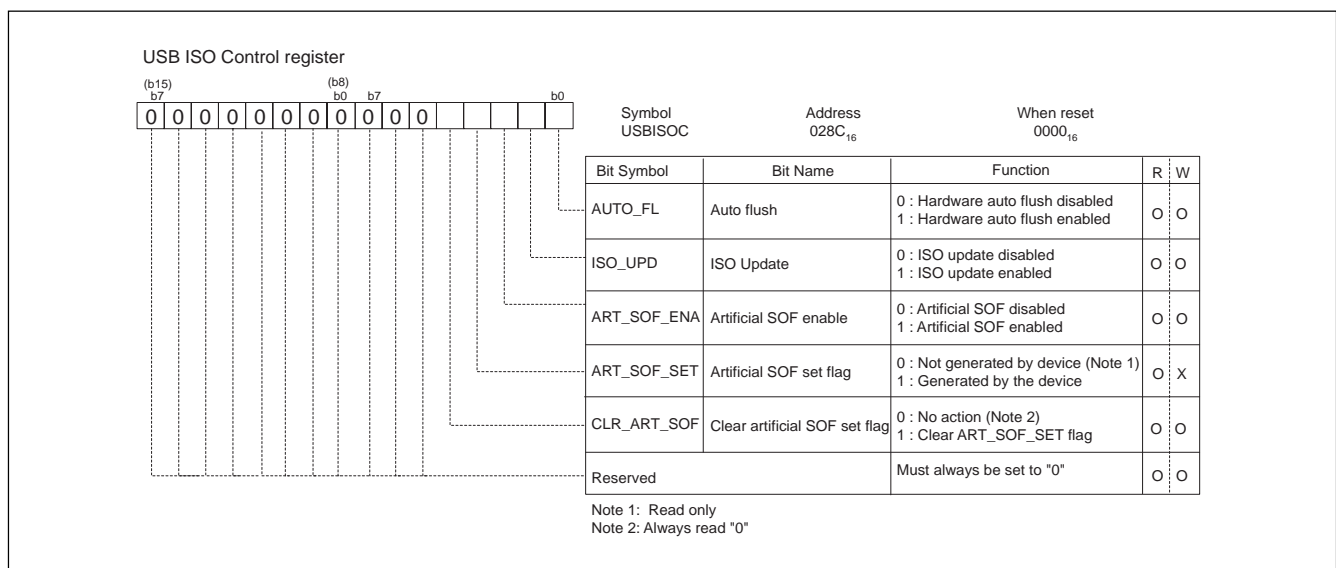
USB ISO Control register

(b15) b7 (b8) b0 b7 b0

0 0 0 0 0 0 0 0 0 0 0

Symbol USBISOC

Address $028C_{16}$

When reset $0000_{16}$

| Bit Symbol | Bit Name | Function | R | W |
|---|---|---|---|---|
| AUTO_FL | Auto flush | 0 : Hardware auto flush disabled<br>1 : Hardware auto flush enabled | O | O |
| ISO_UPD | ISO Update | 0 : ISO update disabled<br>1 : ISO update enabled | O | O |
| ART_SOF_ENA | Artificial SOF enable | 0 : Artificial SOF disabled<br>1 : Artificial SOF enabled | O | O |
| ART_SOF_SET | Artificial SOF set flag | 0 : Not generated by device (Note 1)<br>1 : Generated by the device | O | X |
| CLR_ART_SOF | Clear artificial SOF set flag | 0 : No action (Note 2)<br>1 : Clear ART_SOF_SET flag | O | O |
| Reserved | | Must always be set to "0" | O | O |

Note 1: Read only
Note 2: Always read "0"